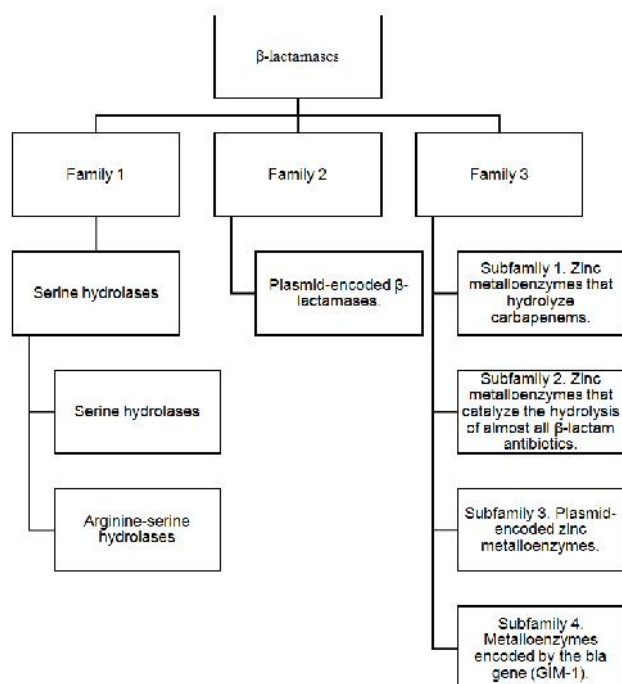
β-lactamases

Family 1

Family 2

Family 3

Serine hydrolases

Plasmid-encoded β-lactamases.

Subfamily 1. Zinc metalloenzymes that hydrolyze carbapenems.

Serine hydrolases

Subfamily 2. Zinc metalloenzymes that catalyze the hydrolysis of almost all β-lactam antibiotics.

Arginine-serine hydrolases

Subfamily 3. Plasmid-encoded zinc metalloenzymes.

Subfamily 4. Metalloenzymes encoded by the bla gene (GIM-1).